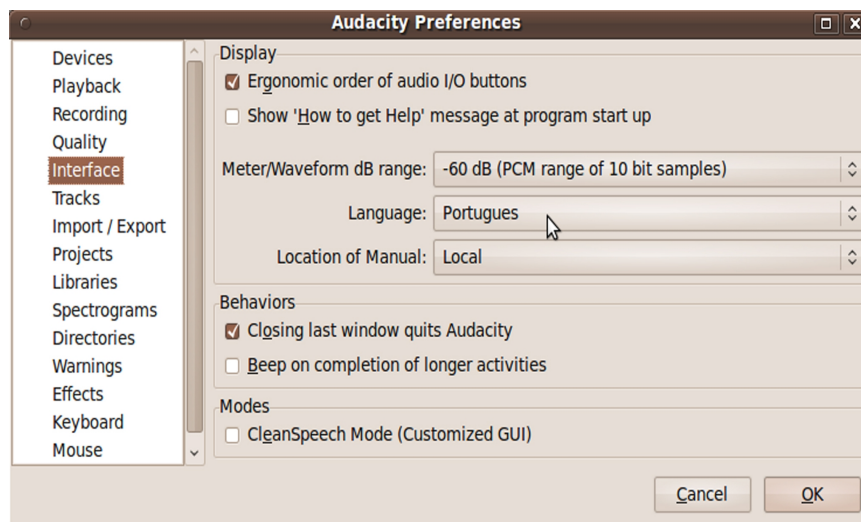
Audacity Preferences

Devices
Playback
Recording
Quality
Interface
Tracks
Import / Export
Projects
Libraries
Spectrograms
Directories
Warnings
Effects
Keyboard
Mouse

Display
Ergonomic order of audio I/O buttons
Show 'How to get Help' message at program start up

Meter/Waveform dB range: -60 dB (PCM range of 10 bit samples)
Language: Portugues
Location of Manual: Local

Behaviors
Closing last window quits Audacity
Beep on completion of longer activities

Modes
CleanSpeech Mode (Customized GUI)

Cancel
OK